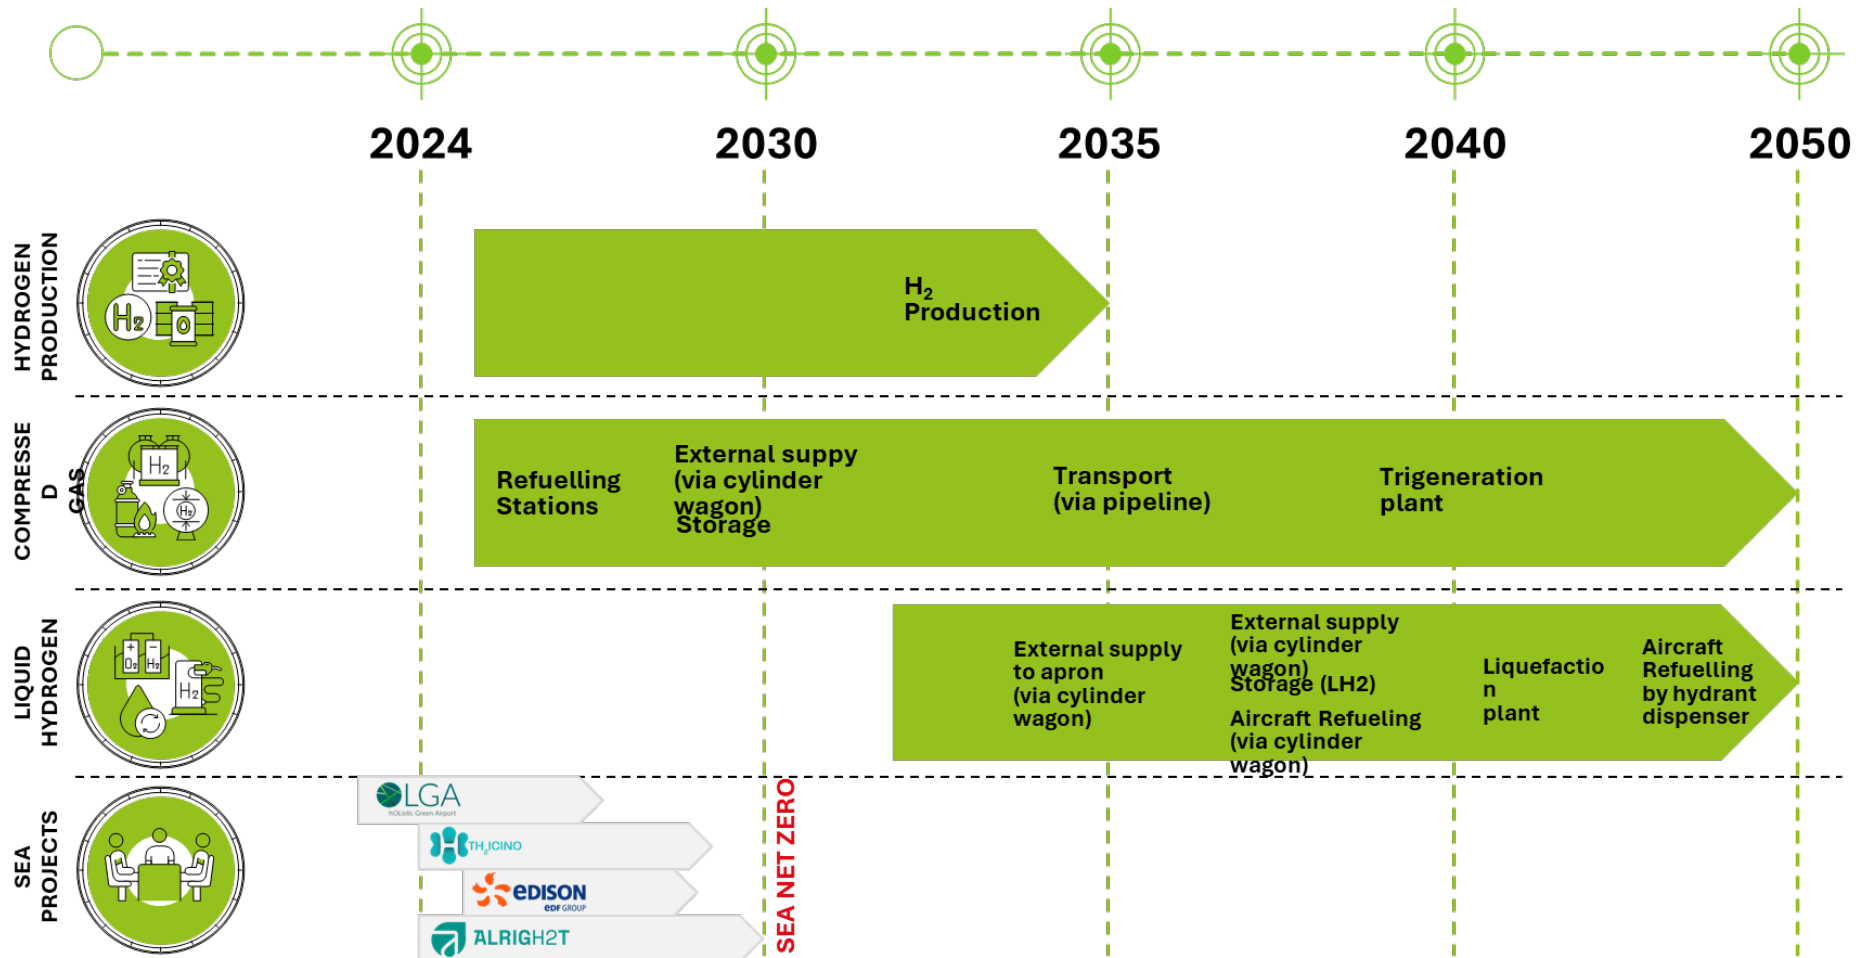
2024
2030
2035
2040
2050

HYDROGEN PRODUCTION

$H_2$
Production

COMPRESSE D GAS

Refuelling Stations

External suppy (via cylinder wagon)
Storage

Transport (via pipeline)

Trigeneration plant

LIQUID HYDROGEN

External supply to apron (via cylinder wagon)

External supply (via cylinder wagon)
Storage (LH2)

Aircraft Refueling (via cylinder wagon)

Liquefactio n plant

Aircraft Refuelling by hydrant dispenser

SEA PROJECTS

OLGA
hOListic Green Airport

$TH_2ICINO$

edison
EDF GROUP

ALRIGH2T

SEA NET ZERO